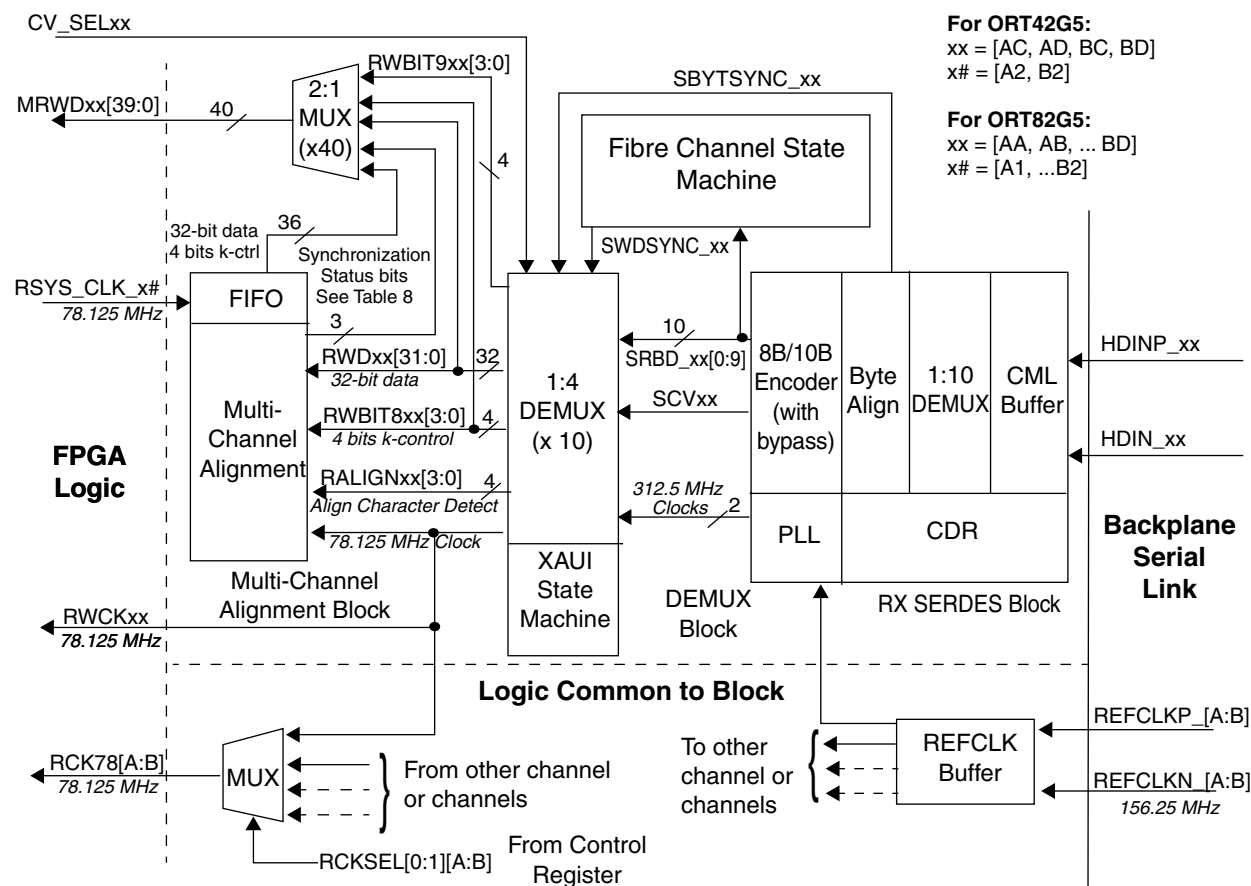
CV_SELxx

For ORT42G5:
xx = [AC, AD, BC, BD]
x# = [A2, B2]

For ORT82G5:
xx = [AA, AB, ... BD]
x# = [A1, ...B2]

RWBIT9xx[3:0]
SBYTSYNC_xx
MRWDxx[39:0]
40
2:1 MUX (x40)
4
Fibre Channel State Machine
32-bit data
4 bits k-ctrl
36
Synchronization Status bits See Table 8
SWDSYNC_xx
RSYS_CLK_x#
78.125 MHz
FIFO
3
10
SRBD_xx[0:9]
RWDxx[31:0]
32-bit data
32
1:4 DEMUX (x 10)
8B/10B Encoder (with bypass)
Byte Align
1:10 DEMUX
CML Buffer
HDINP_xx
SCVxx
Multi-Channel Alignment
RWBIT8xx[3:0]
4 bits k-control
4
HDIN_xx
FPGA Logic
RALIGNxx[3:0]
4
Align Character Detect
312.5 MHz Clocks
2
78.125 MHz Clock
PLL
CDR
Backplane Serial Link
XAUI State Machine
Multi-Channel Alignment Block
DEMUX Block
RX SERDES Block
RWCKxx
78.125 MHz
Logic Common to Block
REFCLKP_[A:B]
To other channel or channels
REFCLK Buffer
RCK78[A:B]
78.125 MHz
MUX
From other channel or channels
REFCLKN_[A:B]
156.25 MHz
RCKSEL[0:1][A:B]
From Control Register